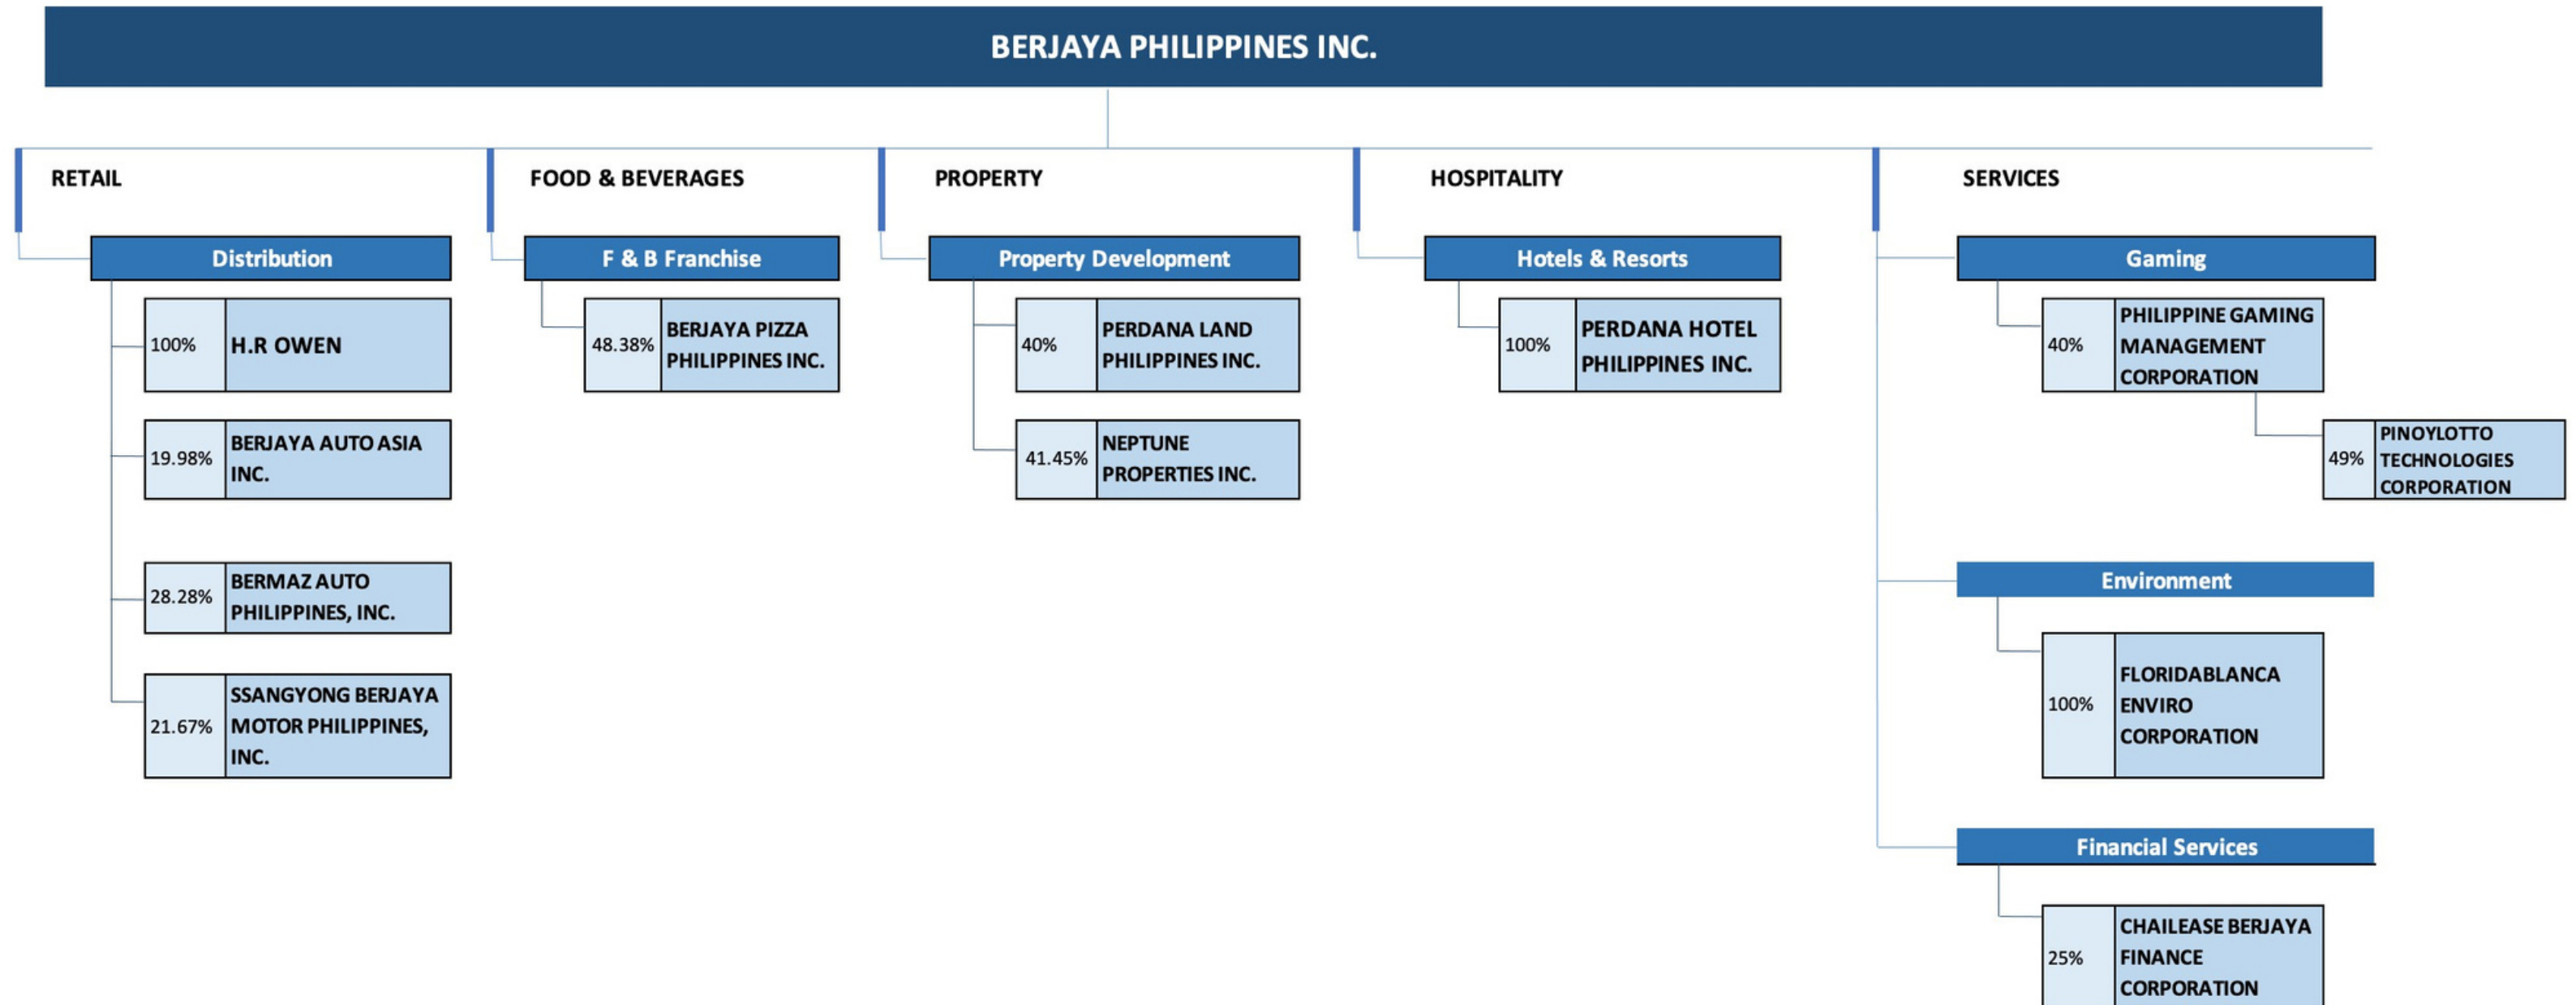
BERJAYA PHILIPPINES INC.

RETAIL

Distribution

100% H.R OWEN

19.98% BERJAYA AUTO ASIA INC.

28.28% BERMAZ AUTO PHILIPPINES, INC.

21.67% SSANGYONG BERJAYA MOTOR PHILIPPINES, INC.

FOOD & BEVERAGES

F & B Franchise

48.38% BERJAYA PIZZA PHILIPPINES INC.

PROPERTY

Property Development

40% PERDANA LAND PHILIPPINES INC.

41.45% NEPTUNE PROPERTIES INC.

HOSPITALITY

Hotels & Resorts

100% PERDANA HOTEL PHILIPPINES INC.

SERVICES

Gaming

40% PHILIPPINE GAMING MANAGEMENT CORPORATION

49% PINOYLOTTO TECHNOLOGIES CORPORATION

Environment

100% FLORIDABLANCA ENVIRO CORPORATION

Financial Services

25% CHAILEASE BERJAYA FINANCE CORPORATION